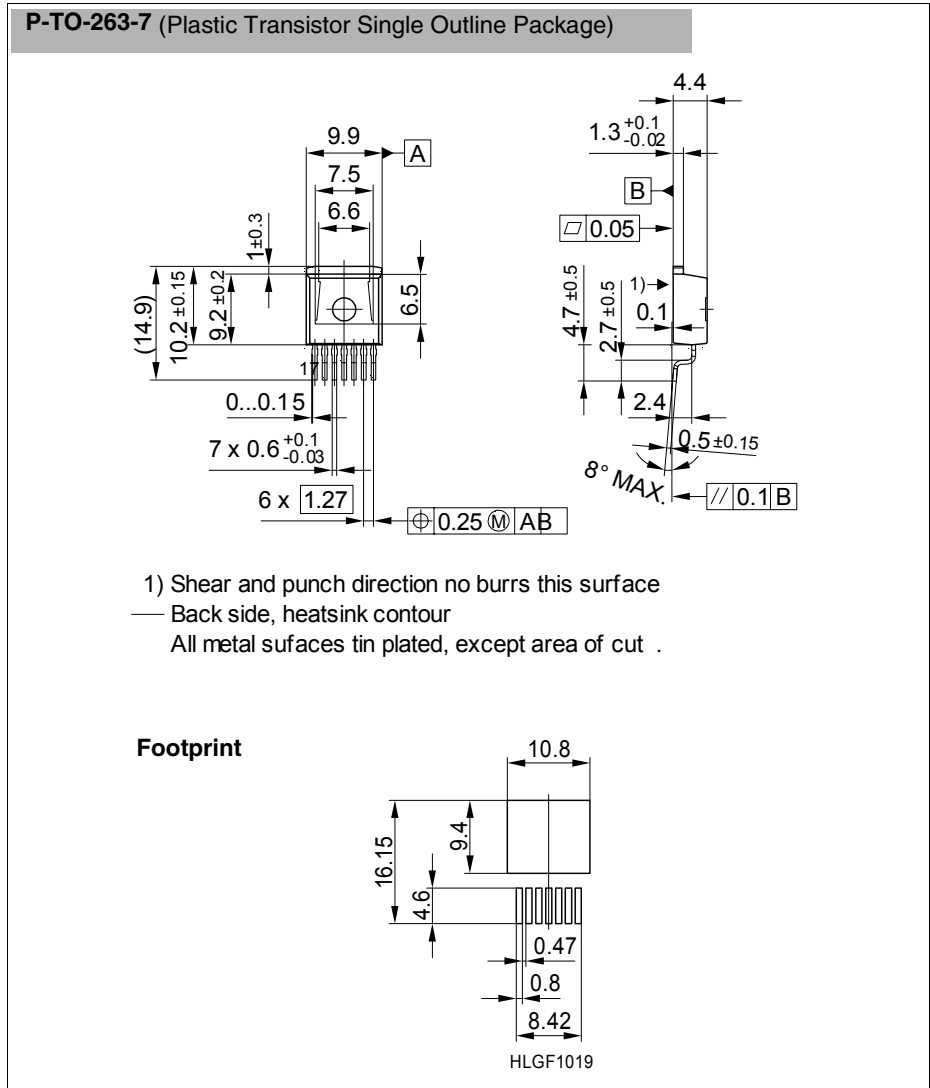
P-TO-263-7 (Plastic Transistor Single Outline Package)

9.9
A
7.5
6.6
1±0.3
(14.9)
10.2±0.15
9.2±0.2
6.5
1
7
0...0.15
7 x $0.6^{+0.1}_{-0.03}$
6 x 1.27
⊕ 0.25 Ⓜ A B

4.4
$1.3^{+0.1}_{-0.02}$
B
▱ 0.05
1)
4.7±0.5
2.7±0.5
0.1
2.4
0.5±0.15
8° MAX.
// 0.1 B

1) Shear and punch direction no burrs this surface
Back side, heatsink contour
All metal sufaces tin plated, except area of cut .

Footprint
10.8
9.4
16.15
4.6
0.47
0.8
8.42
HLGF1019